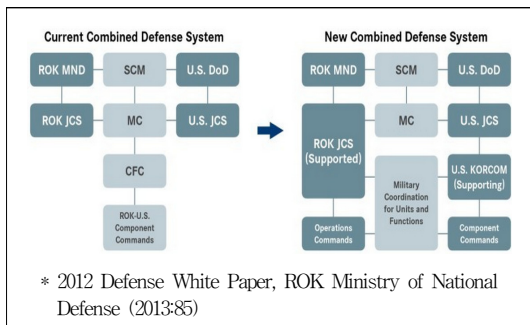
Current Combined Defense System

ROK MND
SCM
U.S. DoD
ROK JCS
MC
U.S. JCS
CFC
ROK-U.S. Component Commands

New Combined Defense System

ROK MND
SCM
U.S. DoD
ROK JCS (Supported)
MC
U.S. JCS
Military Coordination for Units and Functions
U.S. KORCOM (Supporting)
Operations Commands
Component Commands

* 2012 Defense White Paper, ROK Ministry of National Defense (2013:85)